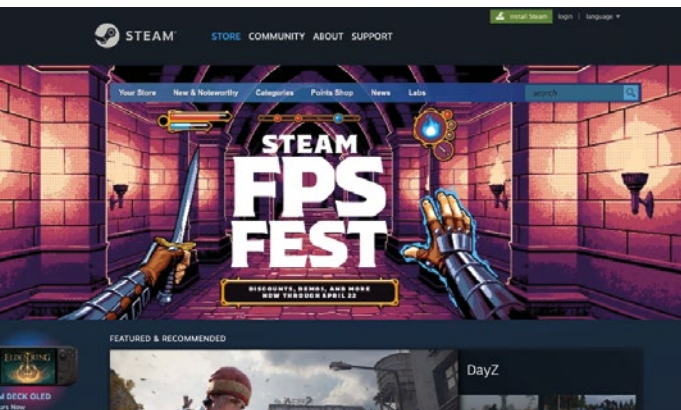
Install Steam login | language

STEAM® STORE COMMUNITY ABOUT SUPPORT

Your Store New & Noteworthy Categories Points Shop News Labs search

STEAM FPS FEST

DISCOUNTS, DEMOS, AND MORE NOW THROUGH APRIL 22

FEATURED & RECOMMENDED

ELDEN RING

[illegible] DECK OLED

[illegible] Now

DayZ